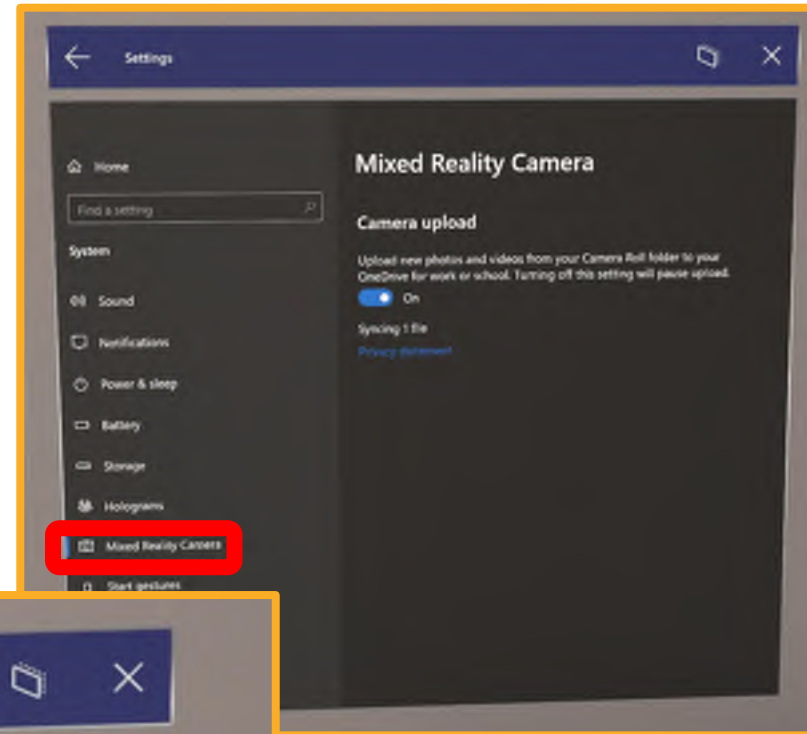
Settings

Home

Find a setting

System

Sound

Notifications

Power & sleep

Battery

Storage

Holograms

Mixed Reality Camera

Start gestures

Mixed Reality Camera

Camera upload

Upload new photos and videos from your Camera Roll folder to your OneDrive for work or school. Turning off this setting will pause upload.

On

Syncing 1 file

Privacy statement